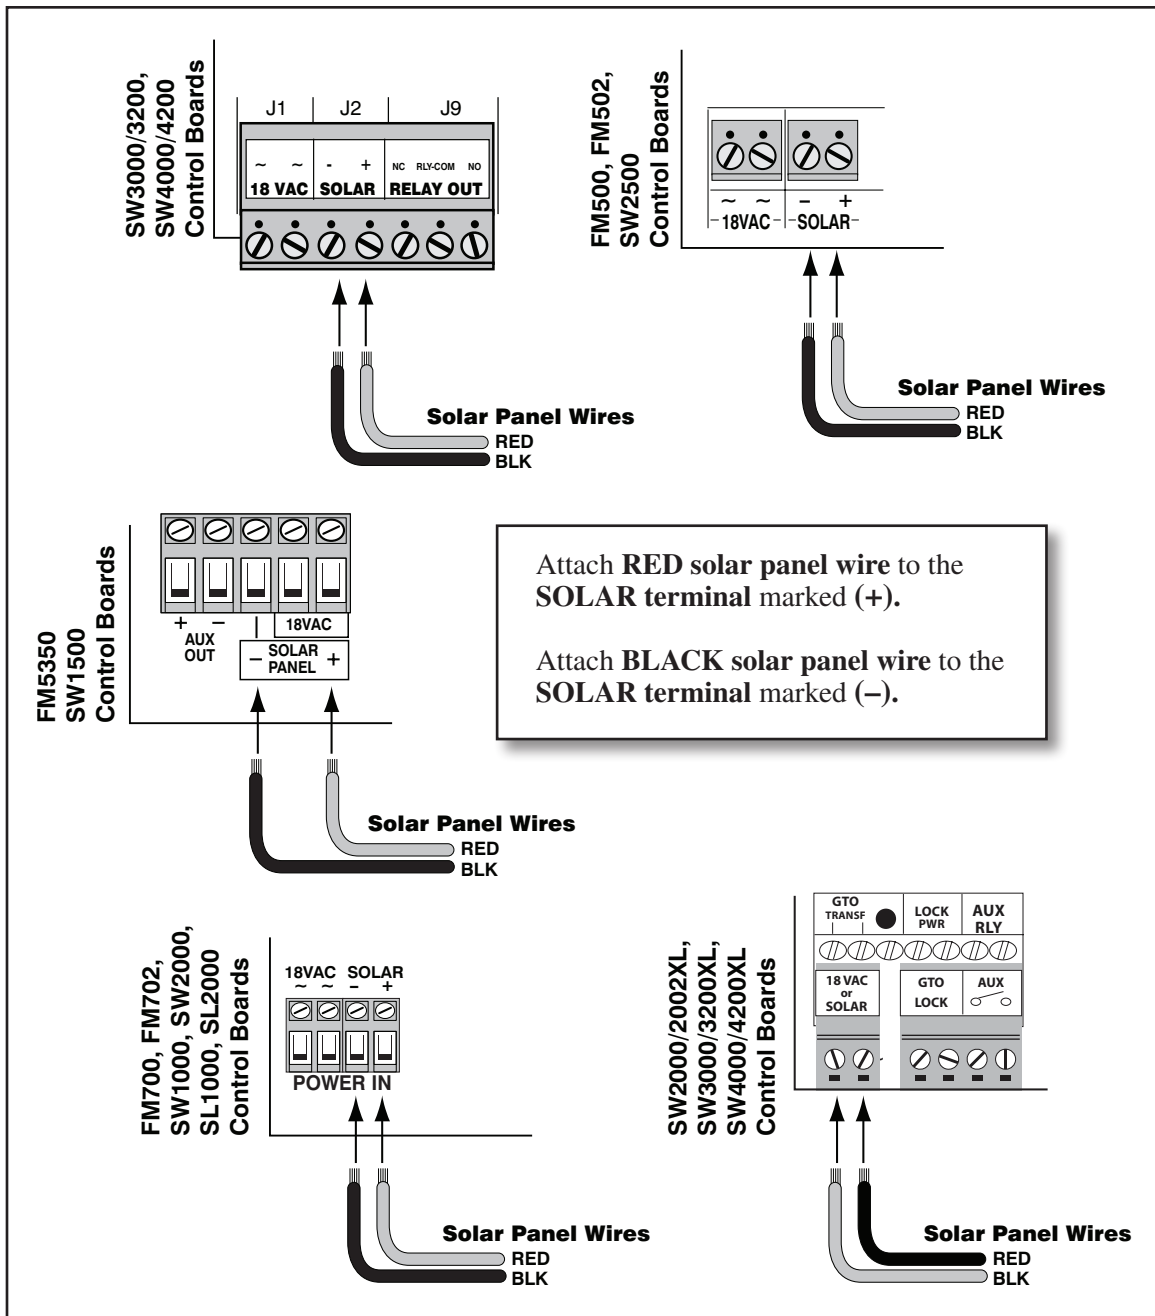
SW3000/3200, SW4000/4200 Control Boards

J1 J2 J9

~ ~ 18 VAC - + SOLAR NC RLY-COM NO RELAY OUT

Solar Panel Wires
RED
BLK

FM500, FM502, SW2500 Control Boards

~ ~ 18VAC – + SOLAR

Solar Panel Wires
RED
BLK

FM5350 SW1500 Control Boards

+ – AUX OUT 18VAC – SOLAR PANEL +

Solar Panel Wires
RED
BLK

Attach **RED solar panel wire** to the **SOLAR terminal** marked **(+).**

Attach **BLACK solar panel wire** to the **SOLAR terminal** marked **(–).**

FM700, FM702, SW1000, SW2000, SL1000, SL2000 Control Boards

18VAC SOLAR
~ ~ – +
POWER IN

Solar Panel Wires
RED
BLK

SW2000/2002XL, SW3000/3200XL, SW4000/4200XL Control Boards

GTO TRANSF LOCK PWR AUX RLY
18 VAC or SOLAR GTO LOCK AUX

Solar Panel Wires
RED
BLK